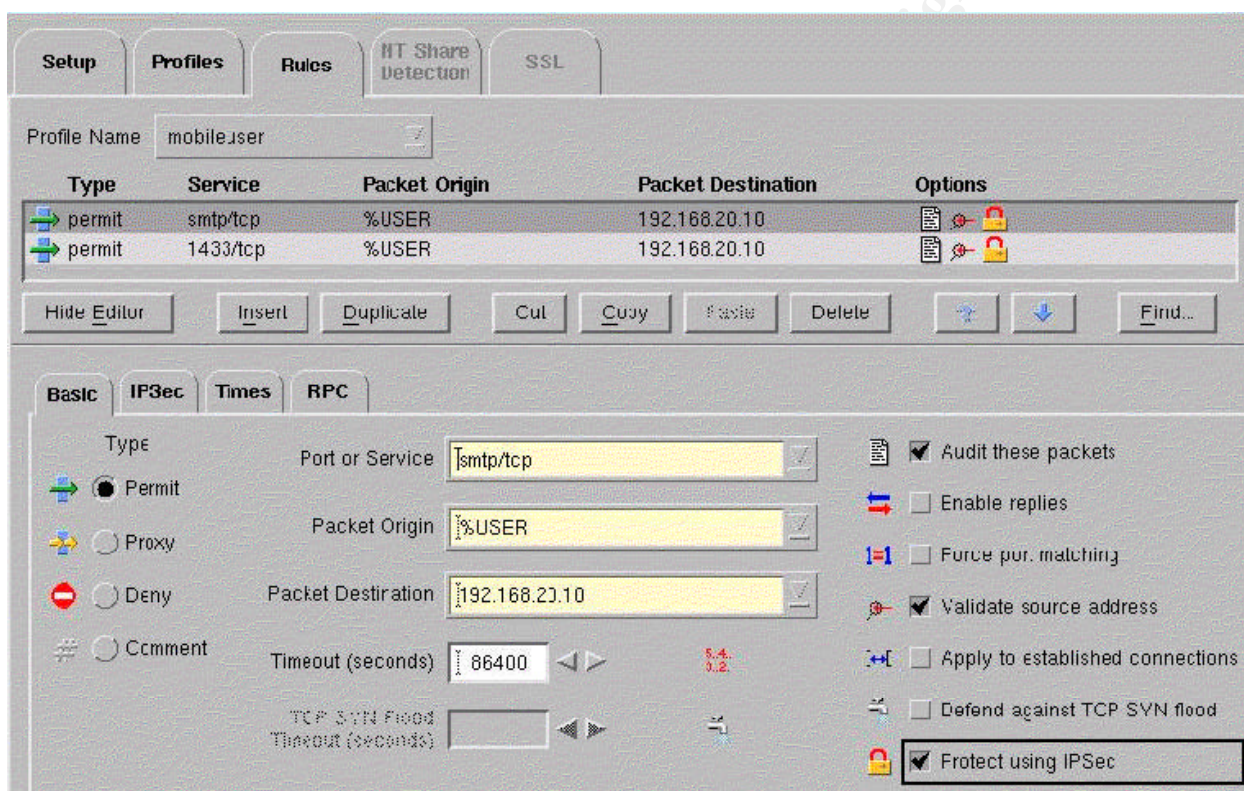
Setup | Profiles | Rules | NT Share Detection | SSL

Profile Name mobileuser

| Type | Service | Packet Origin | Packet Destination | Options |
|---|---|---|---|---|
| permit | smtp/tcp | %USER | 192.168.20.10 | |
| permit | 1433/tcp | %USER | 192.168.20.10 | |

Hide Editor | Insert | Duplicate | Cut | Copy | Paste | Delete | Find...

Basic | IPSec | Times | RPC

Type
Permit
Proxy
Deny
Comment

Port or Service smtp/tcp

Packet Origin %USER

Packet Destination 192.168.20.10

Timeout (seconds) 86400

TCP SYN Flood Timeout (seconds)

5.4. 3.2.

Audit these packets
Enable replies
Force port matching
Validate source address
Apply to established connections
Defend against TCP SYN flood
Protect using IPSec